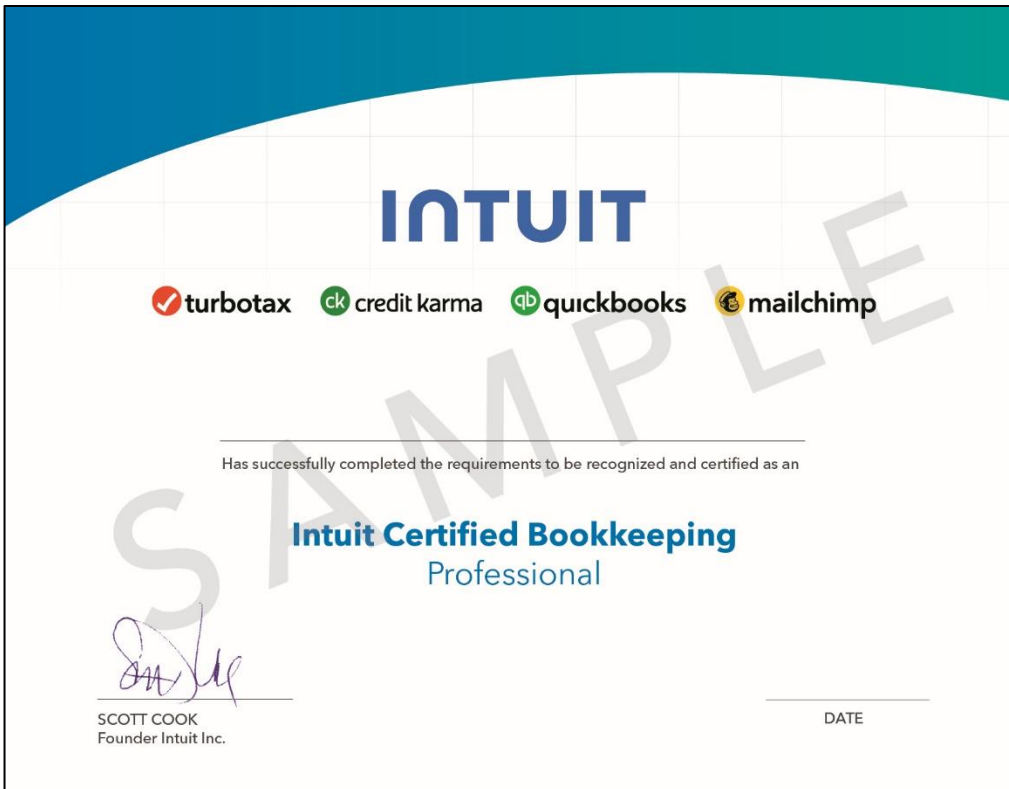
INTUIT

turbotax ck credit karma qb quickbooks mailchimp

SAMPLE

Has successfully completed the requirements to be recognized and certified as an

Intuit Certified Bookkeeping
Professional

SCOTT COOK
Founder Intuit Inc.

DATE